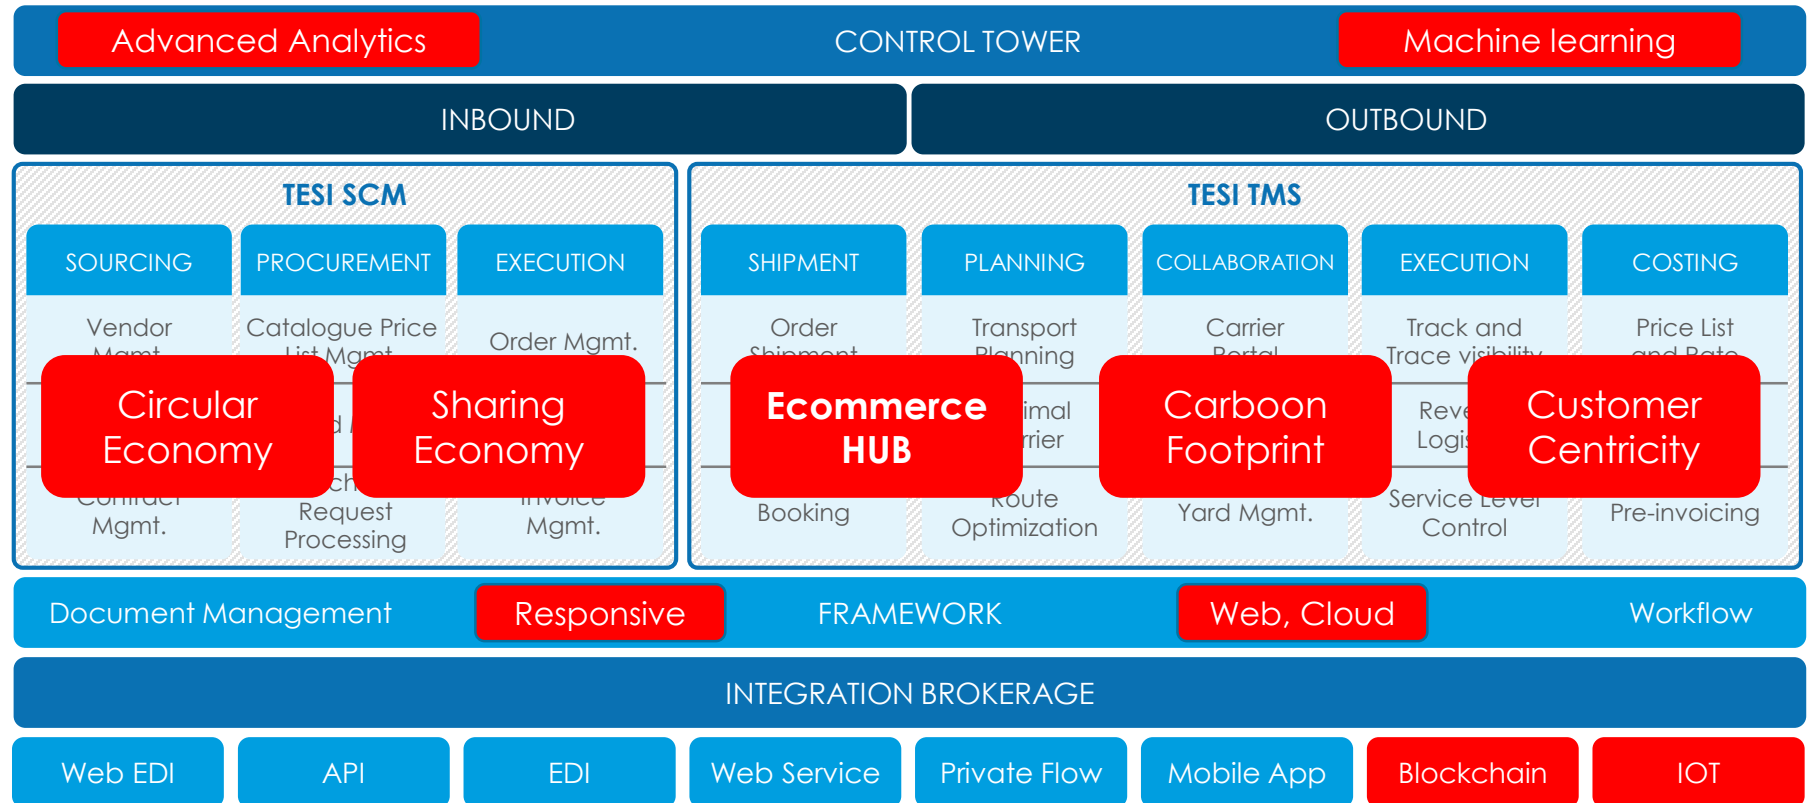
Advanced Analytics CONTROL TOWER Machine learning

INBOUND

OUTBOUND

TESI SCM

SOURCING PROCUREMENT EXECUTION

Vendor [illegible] Catalogue Price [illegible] Order Mgmt.

Circular Economy

Sharing Economy

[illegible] Mgmt. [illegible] Request Processing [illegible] Mgmt.

TESI TMS

SHIPMENT PLANNING COLLABORATION EXECUTION COSTING

Order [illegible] Transport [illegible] Carrier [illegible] Track and Trace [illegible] Price List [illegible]

Ecommerce HUB

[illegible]imal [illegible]rier

Carboon Footprint

Reve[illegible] Logi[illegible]

Customer Centricity

Booking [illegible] Route Optimization Yard Mgmt. Service Level Control Pre-invoicing

Document Management Responsive FRAMEWORK Web, Cloud Workflow

INTEGRATION BROKERAGE

Web EDI API EDI Web Service Private Flow Mobile App Blockchain IOT